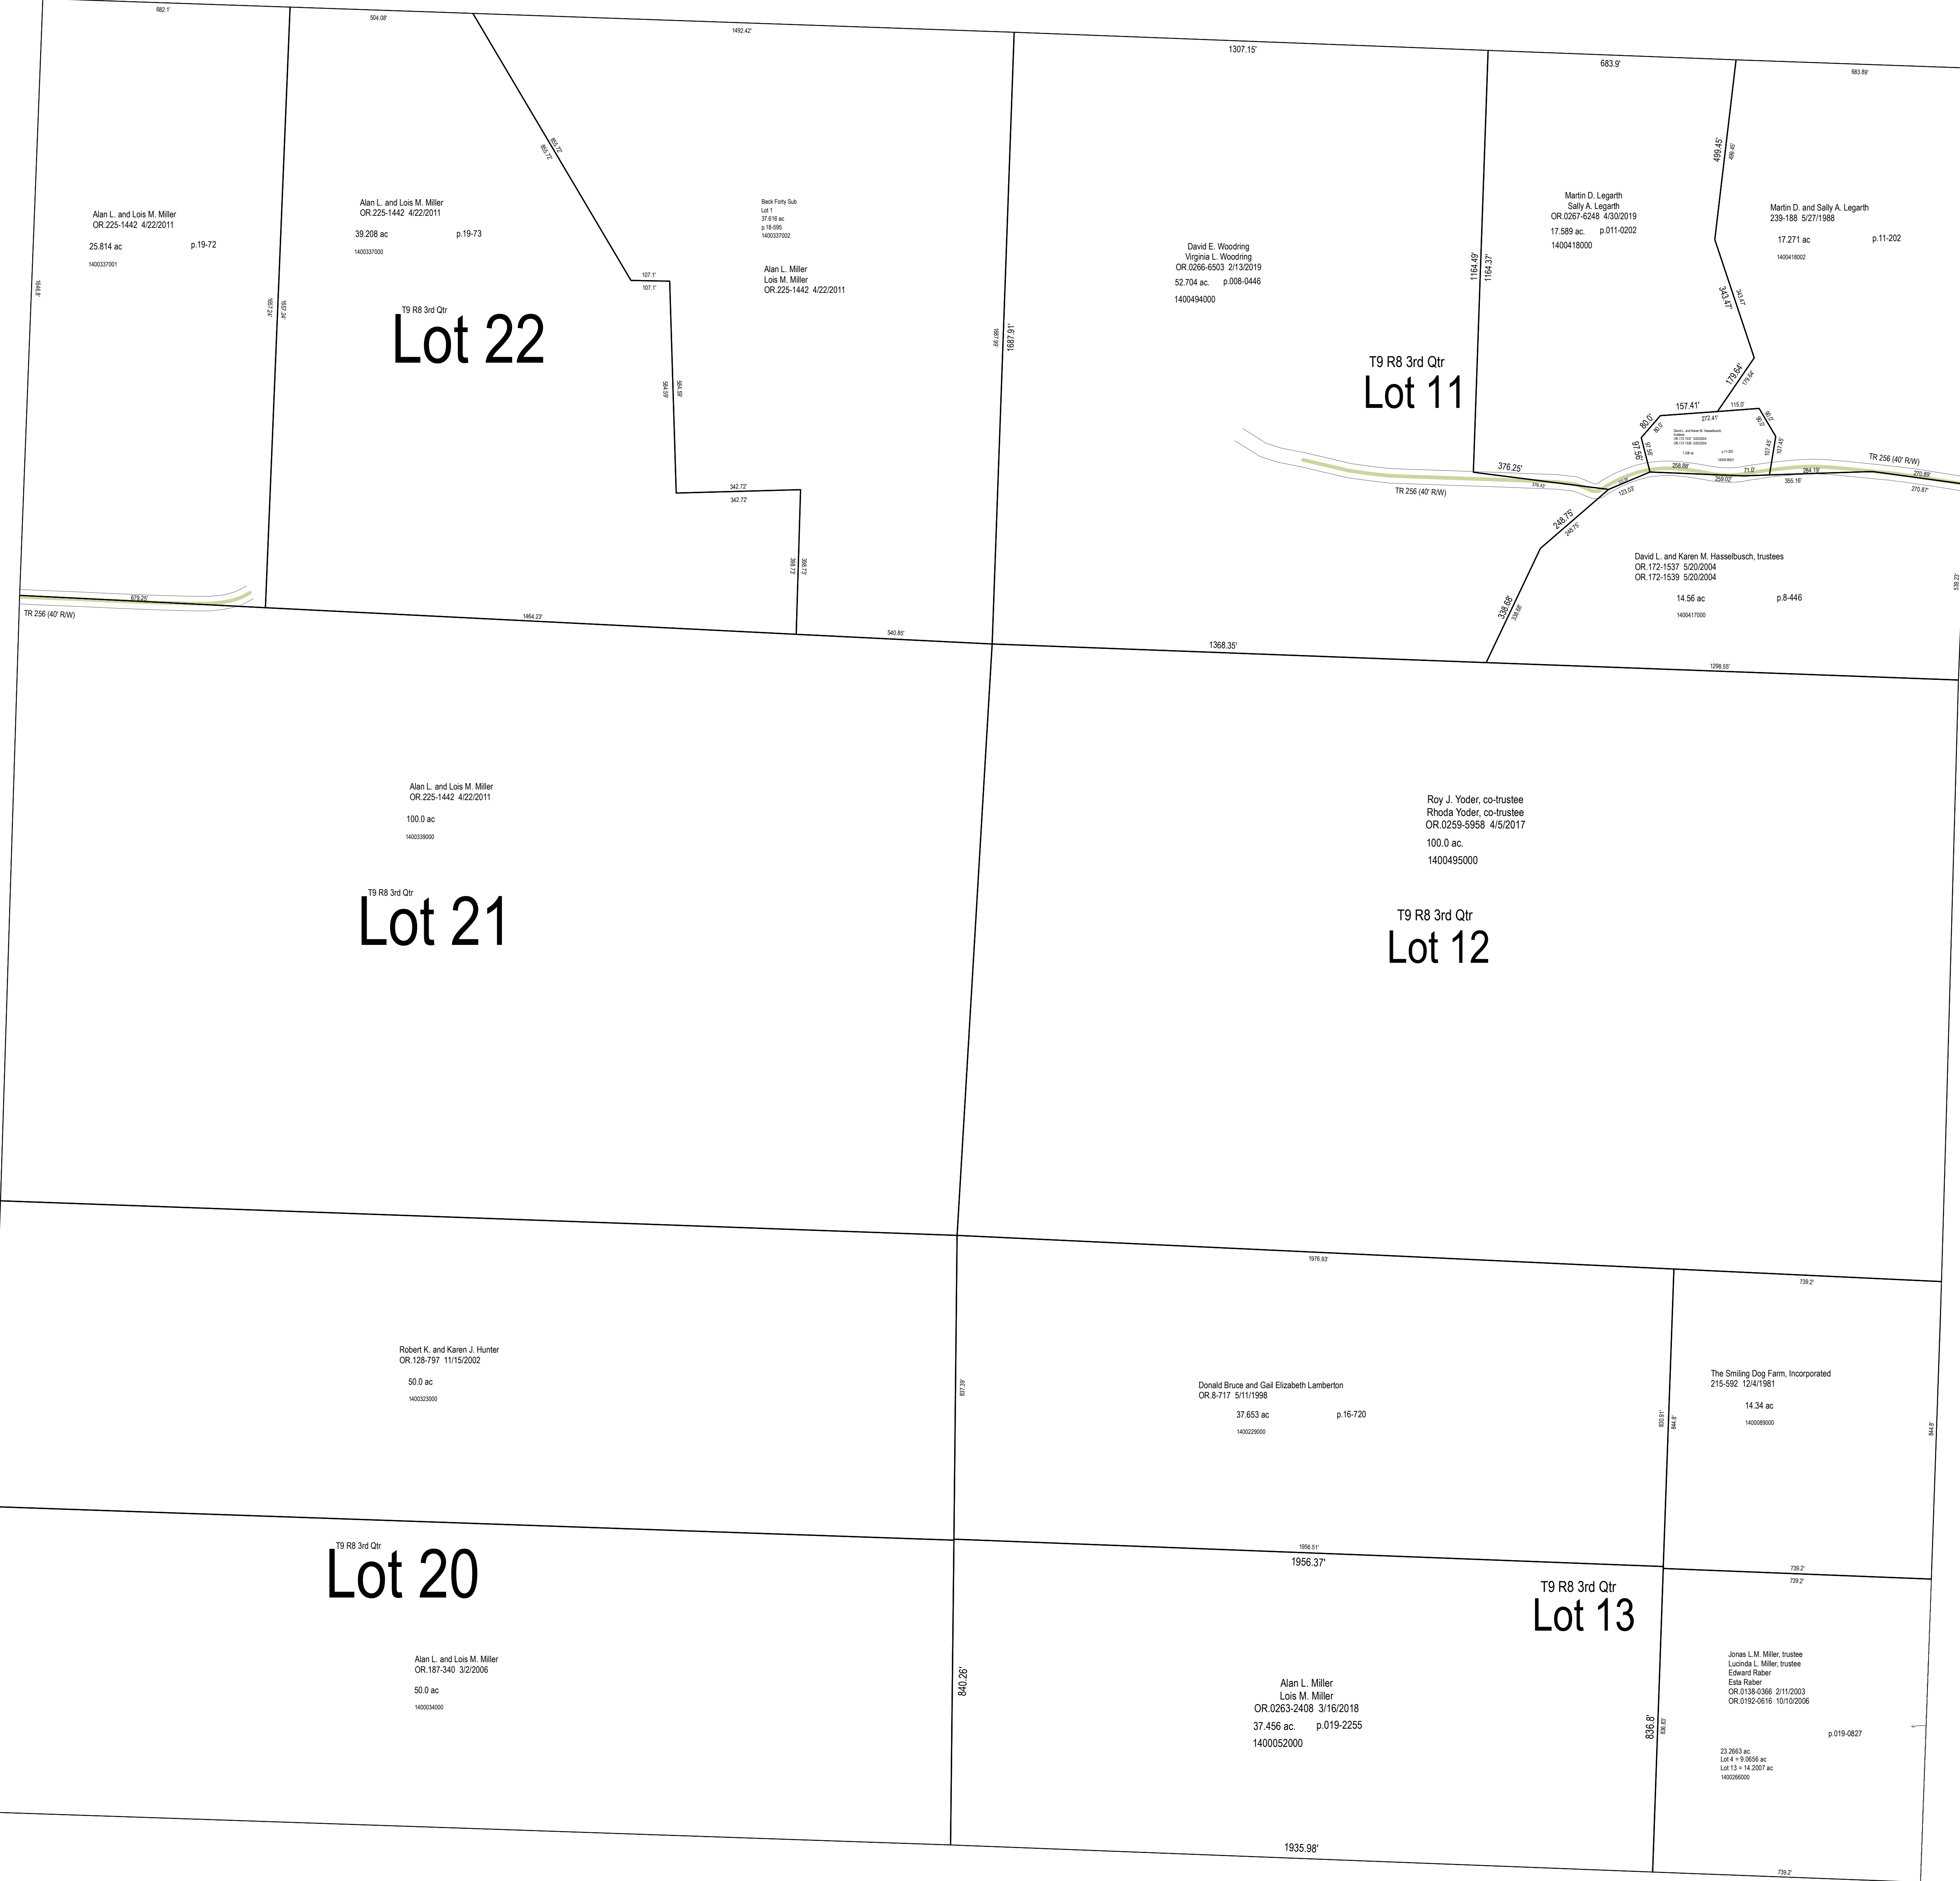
682.1'
504.08'
1492.42'
1307.15'
683.9'
683.89'

Alan L. and Lois M. Miller
OR.225-1442 4/22/2011
25.814 ac p.19-72
1400337001

Alan L. and Lois M. Miller
OR.225-1442 4/22/2011
39.208 ac p.19-73
1400337000

T9 R8 3rd Qtr
Lot 22

Back Forty Sub
Lot 1
37.616 ac
p.18-595
1400337002

Alan L. Miller
Lois M. Miller
OR.225-1442 4/22/2011

107.1'
107.1'
584.59'
584.59'
342.72'
342.72'
368.73'
368.73'
1687.91'

David E. Woodring
Virginia L. Woodring
OR.0266-6503 2/13/2019
52.704 ac. p.008-0446
1400494000

1164.49'
1164.37'

Martin D. Legarth
Sally A. Legarth
OR.0267-6248 4/30/2019
17.589 ac. p.011-0202
1400418000

499.45'
499.45'

Martin D. and Sally A. Legarth
239-188 5/27/1988
17.271 ac p.11-202
1400418002

343.47'
343.47'
179.64'
179.64'

T9 R8 3rd Qtr
Lot 11

157.41'
272.41'
115.0'
80.0'
91.56'
107.45'
376.25'
376.43'
258.86'
71.0'
284.19'
259.02'
355.16'
TR 256 (40' R/W)
270.89'
270.87'
123.03'
TR 256 (40' R/W)
248.75'
249.75'

David L. and Karen M. Hasselbusch, trustees
OR.172-1537 5/20/2004
OR.172-1539 5/20/2004
14.56 ac p.8-446
1400417000

338.68'
338.68'

679.25'
TR 256 (40' R/W)
1464.23'
540.85'
1368.35'
1298.55'

Alan L. and Lois M. Miller
OR.225-1442 4/22/2011
100.0 ac
1400339000

T9 R8 3rd Qtr
Lot 21

Roy J. Yoder, co-trustee
Rhoda Yoder, co-trustee
OR.0259-5958 4/5/2017
100.0 ac.
1400495000

T9 R8 3rd Qtr
Lot 12

1976.93'
739.2'

Robert K. and Karen J. Hunter
OR.128-797 11/15/2002
50.0 ac
1400323000

837.39'

Donald Bruce and Gail Elizabeth Lamberton
OR.8-717 5/11/1998
37.653 ac p.16-720
1400229000

The Smiling Dog Farm, Incorporated
215-592 12/4/1981
14.34 ac
1400089000

844.8'
844.8'

1956.51'
1956.37'
739.2'
739.2'

T9 R8 3rd Qtr
Lot 20

T9 R8 3rd Qtr
Lot 13

Alan L. and Lois M. Miller
OR.187-340 3/2/2006
50.0 ac
1400034000

840.26'

Alan L. Miller
Lois M. Miller
OR.0263-2408 3/16/2018
37.456 ac. p.019-2255
1400052000

836.8'

Jonas L.M. Miller, trustee
Lucinda L. Miller, trustee
Edward Raber
Esta Raber
OR.0138-0366 2/11/2003
OR.0192-0616 10/10/2006
p.019-0827
23.2663 ac
Lot 4 = 9.0656 ac
Lot 13 = 14.2007 ac
1400266000

1935.98'
739.2'